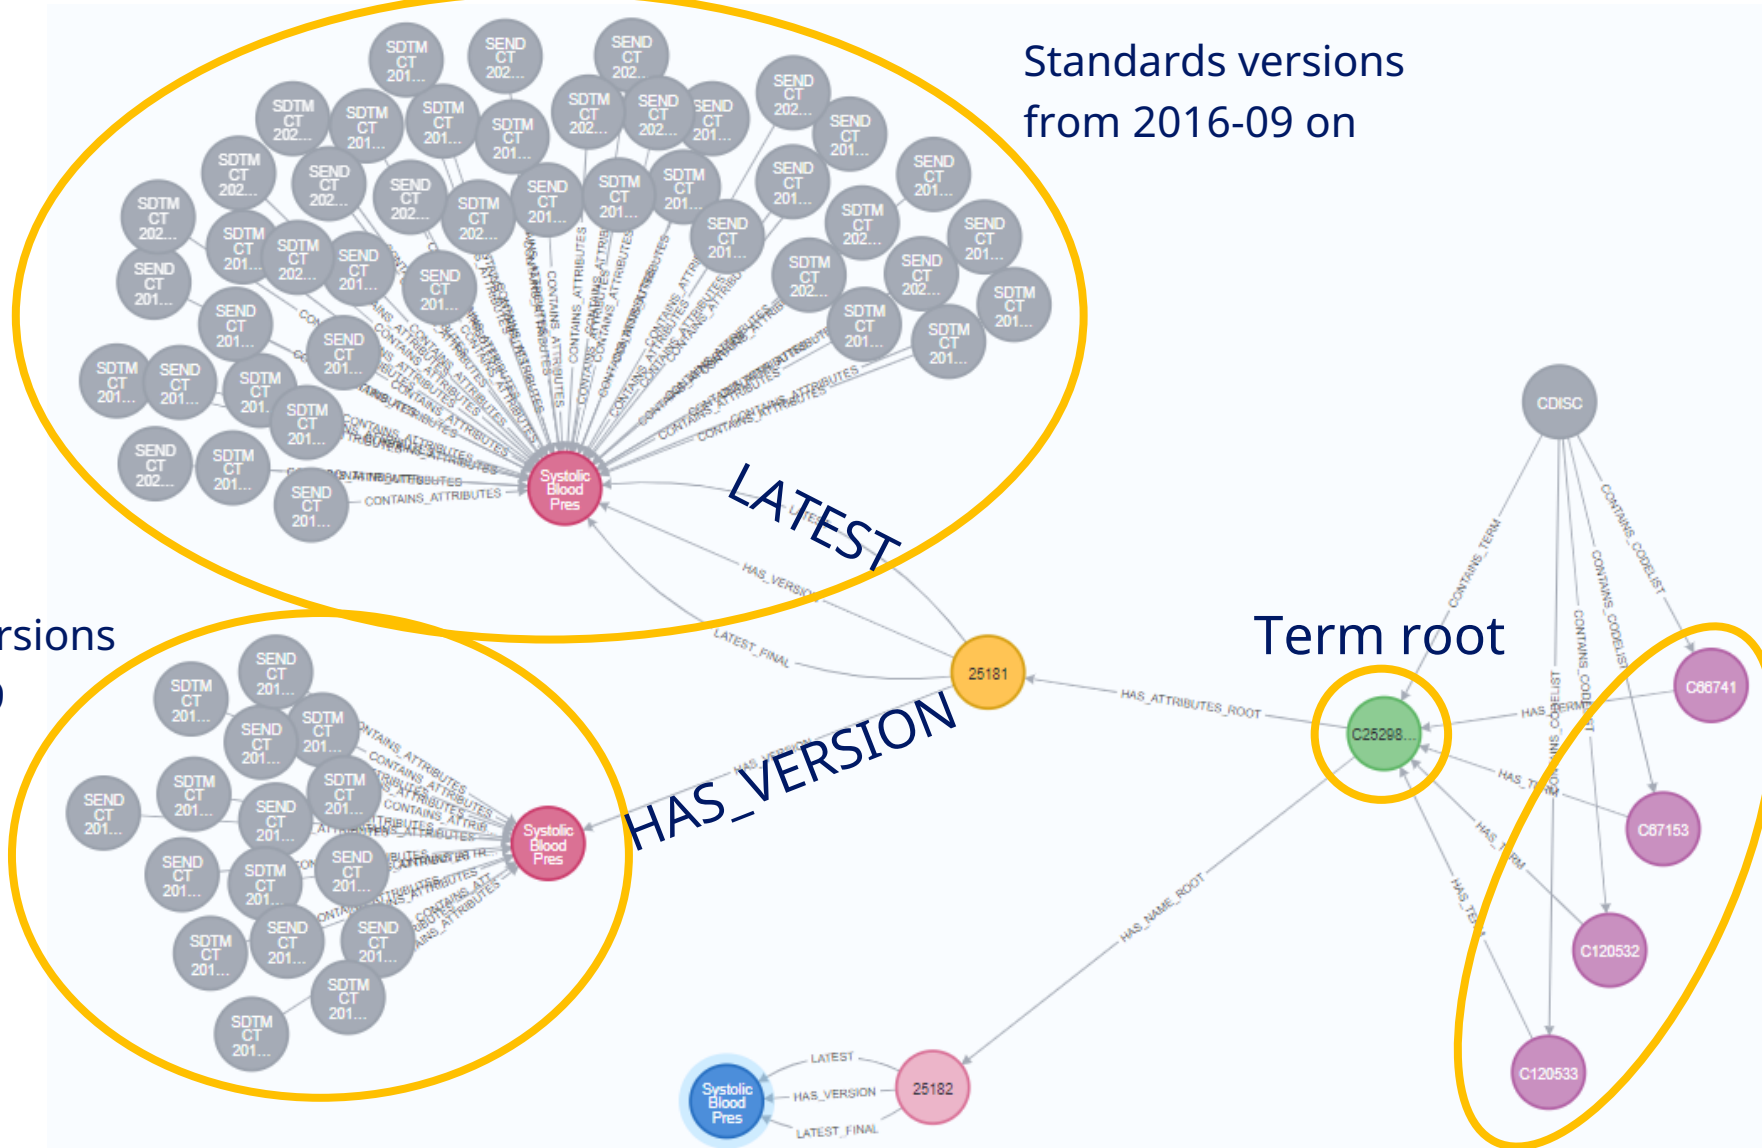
Standards versions from 2016-09 on

rsions
)

LATEST

HAS_VERSION

Term root

SDTM CT 201...
SEND CT 202...
SEND CT 202...
SDTM CT 202...
SDTM CT 201...
SDTM CT 201...
SDTM CT 201...
SDTM CT 202...
SEND CT 202...
SEND CT 201...
SEND CT 202...
SEND CT 201...
SDTM CT 202...
SEND CT 202...
SEND CT 202...
SDTM CT 202...
SEND CT 201...
SDTM CT 201...
SDTM CT 201...
SEND CT 201...
SEND CT 201...
SDTM CT 202...
SDTM CT 201...
SDTM CT 202...
SEND CT 201...
SEND CT 201...
SEND CT 201...
SDTM CT 202...
SEND CT 202...
SDTM CT 201...
SEND CT 201...
SDTM CT 201...
SDTM CT 201...
SDTM CT 201...
SEND CT 201...
SDTM CT 201...
SDTM CT 201...
SEND CT 202...
SDTM CT 201...
SEND CT 201...

CONTAINS_ATTRIBUTES

Systolic Blood Pres

LATEST
HAS_VERSION
LATEST_FINAL

25181

HAS_ATTRIBUTES_ROOT

CDISC
CONTAINS_TERM
CONTAINS_CODELIST
CONTAINS_CODELIST
CONTAINS_CODELIST

C25298...
HAS_TERM
HAS_TERM
HAS_TERM
HAS_TERM

C66741
C67153
C120532
C120533

SEND CT 201...
SDTM CT 201...
SDTM CT 201...
SEND CT 201...
SDTM CT 201...
SEND CT 201...
SDTM CT 201...
SEND CT 201...
SDTM CT 201...
SEND CT 201...
SDTM CT 201...
SEND CT 201...
SDTM CT 201...
SEND CT 201...
SEND CT 201...
SDTM CT 201...
SDTM CT 201...

CONTAINS_ATTRIBUTES

Systolic Blood Pres

HAS_NAME_ROOT

Systolic Blood Pres
LATEST
HAS_VERSION
LATEST_FINAL
25182